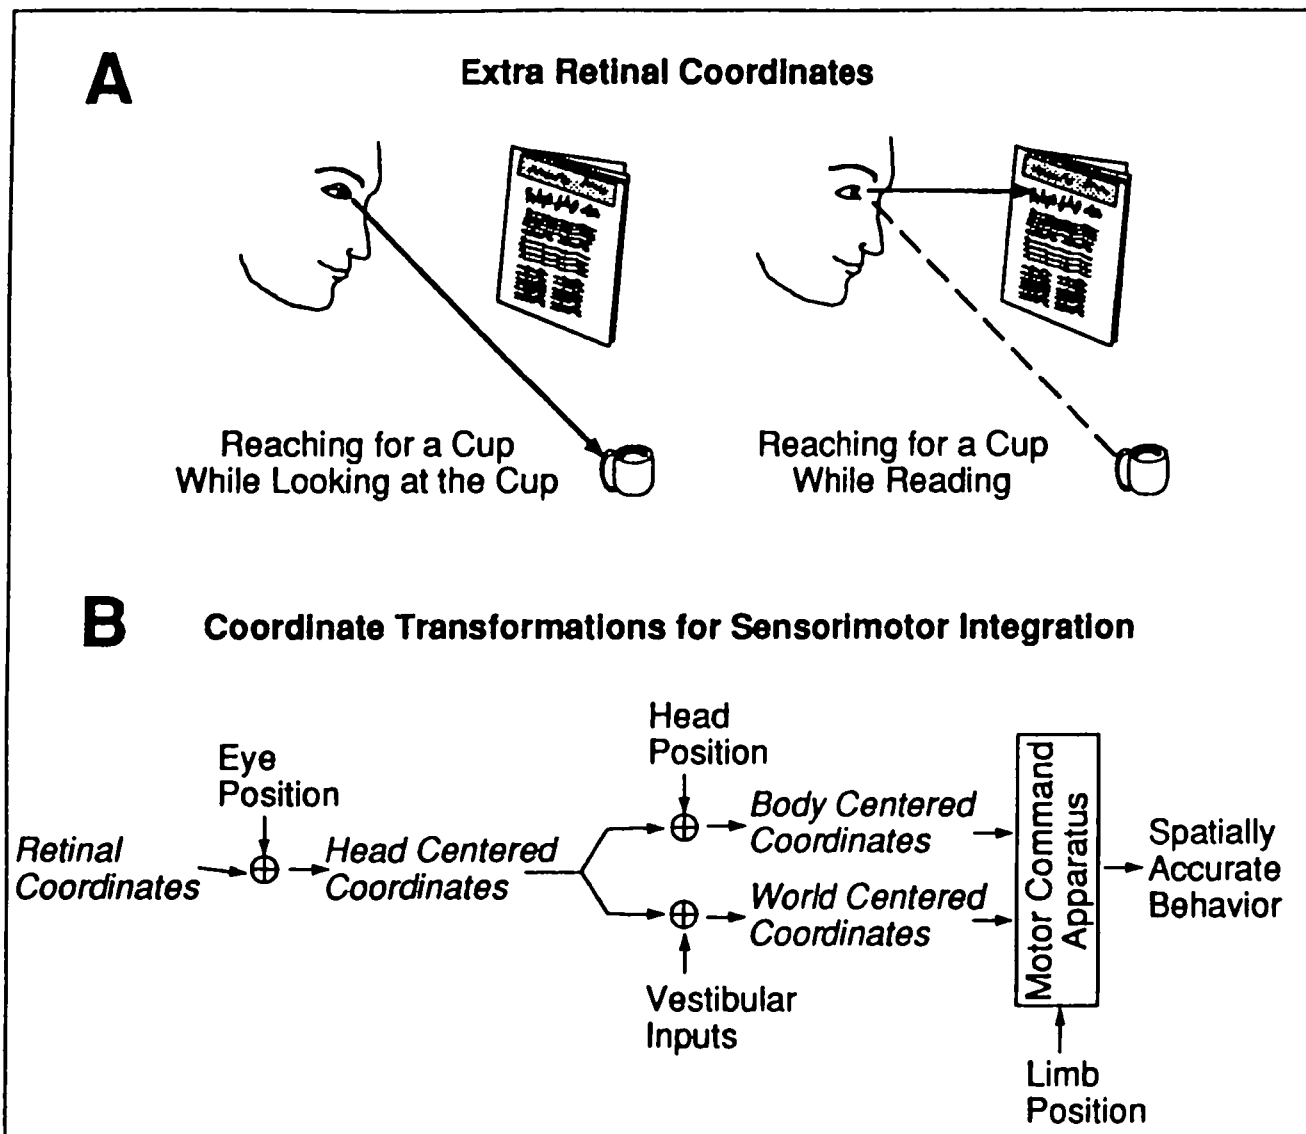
A

Extra Retinal Coordinates

Reaching for a Cup While Looking at the Cup

Reaching for a Cup While Reading

B

Coordinate Transformations for Sensorimotor Integration

Retinal Coordinates

Eye Position

$\oplus$

Head Centered Coordinates

Head Position

$\oplus$

Body Centered Coordinates

$\oplus$

World Centered Coordinates

Vestibular Inputs

Motor Command Apparatus

Limb Position

Spatially Accurate Behavior